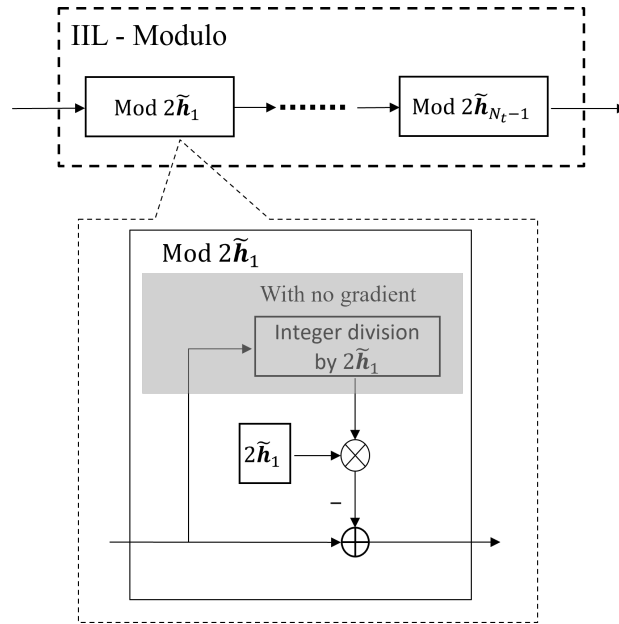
IIL - Modulo

Mod $2\tilde{\boldsymbol{h}}_1$

Mod $2\tilde{\boldsymbol{h}}_{N_t-1}$

Mod $2\tilde{\boldsymbol{h}}_1$

With no gradient

Integer division by $2\tilde{\boldsymbol{h}}_1$

$2\tilde{\boldsymbol{h}}_1$

−